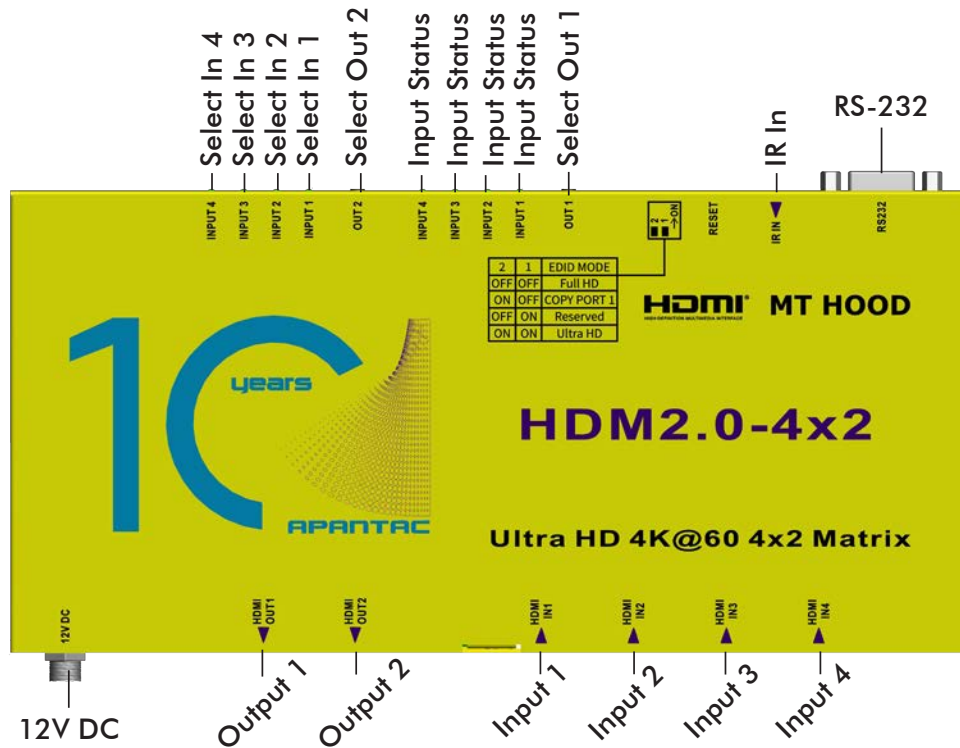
Select In 4
Select In 3
Select In 2
Select In 1
Select Out 2
Input Status
Input Status
Input Status
Input Status
Select Out 1
IR In
RS-232

INPUT 4
INPUT 3
INPUT 2
INPUT 1
OUT 2
INPUT 4
INPUT 3
INPUT 2
INPUT 1
OUT 1
2 1 ON
RESET
IR IN
RS232

| 2 | 1 | EDID MODE |
|---|---|---|
| OFF | OFF | Full HD |
| ON | OFF | COPY PORT 1 |
| OFF | ON | Reserved |
| ON | ON | Ultra HD |

HDMI HIGH-DEFINITION MULTIMEDIA INTERFACE
MT HOOD

10 years
APANTAC

HDM2.0-4x2

Ultra HD 4K@60 4x2 Matrix

12V DC
HDMI OUT1
HDMI OUT2
HDMI IN1
HDMI IN2
HDMI IN3
HDMI IN4

12V DC
Output 1
Output 2
Input 1
Input 2
Input 3
Input 4